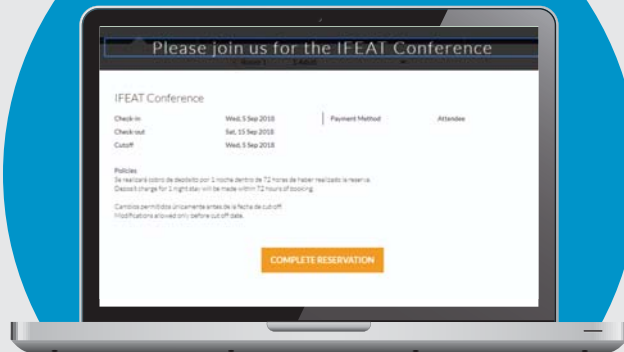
Please join us for the IFEAT Conference

Room 1    2 Adult

IFEAT Conference

| Check-in | Wed, 5 Sep 2018 | Payment Method | Attendee |
|---|---|---|---|
| Check-out | Sat, 15 Sep 2018 | | |
| Cutoff | Wed, 5 Sep 2018 | | |

Policies
Se realizará cobro de depósito por 1 noche dentro de 72 horas de haber realizado la reserva.
Deposit charge for 1 night stay will be made within 72 hours of booking.

Cambios permitidos únicamente antes de la fecha de cut off.
Modifications allowed only before cut off date.

COMPLETE RESERVATION